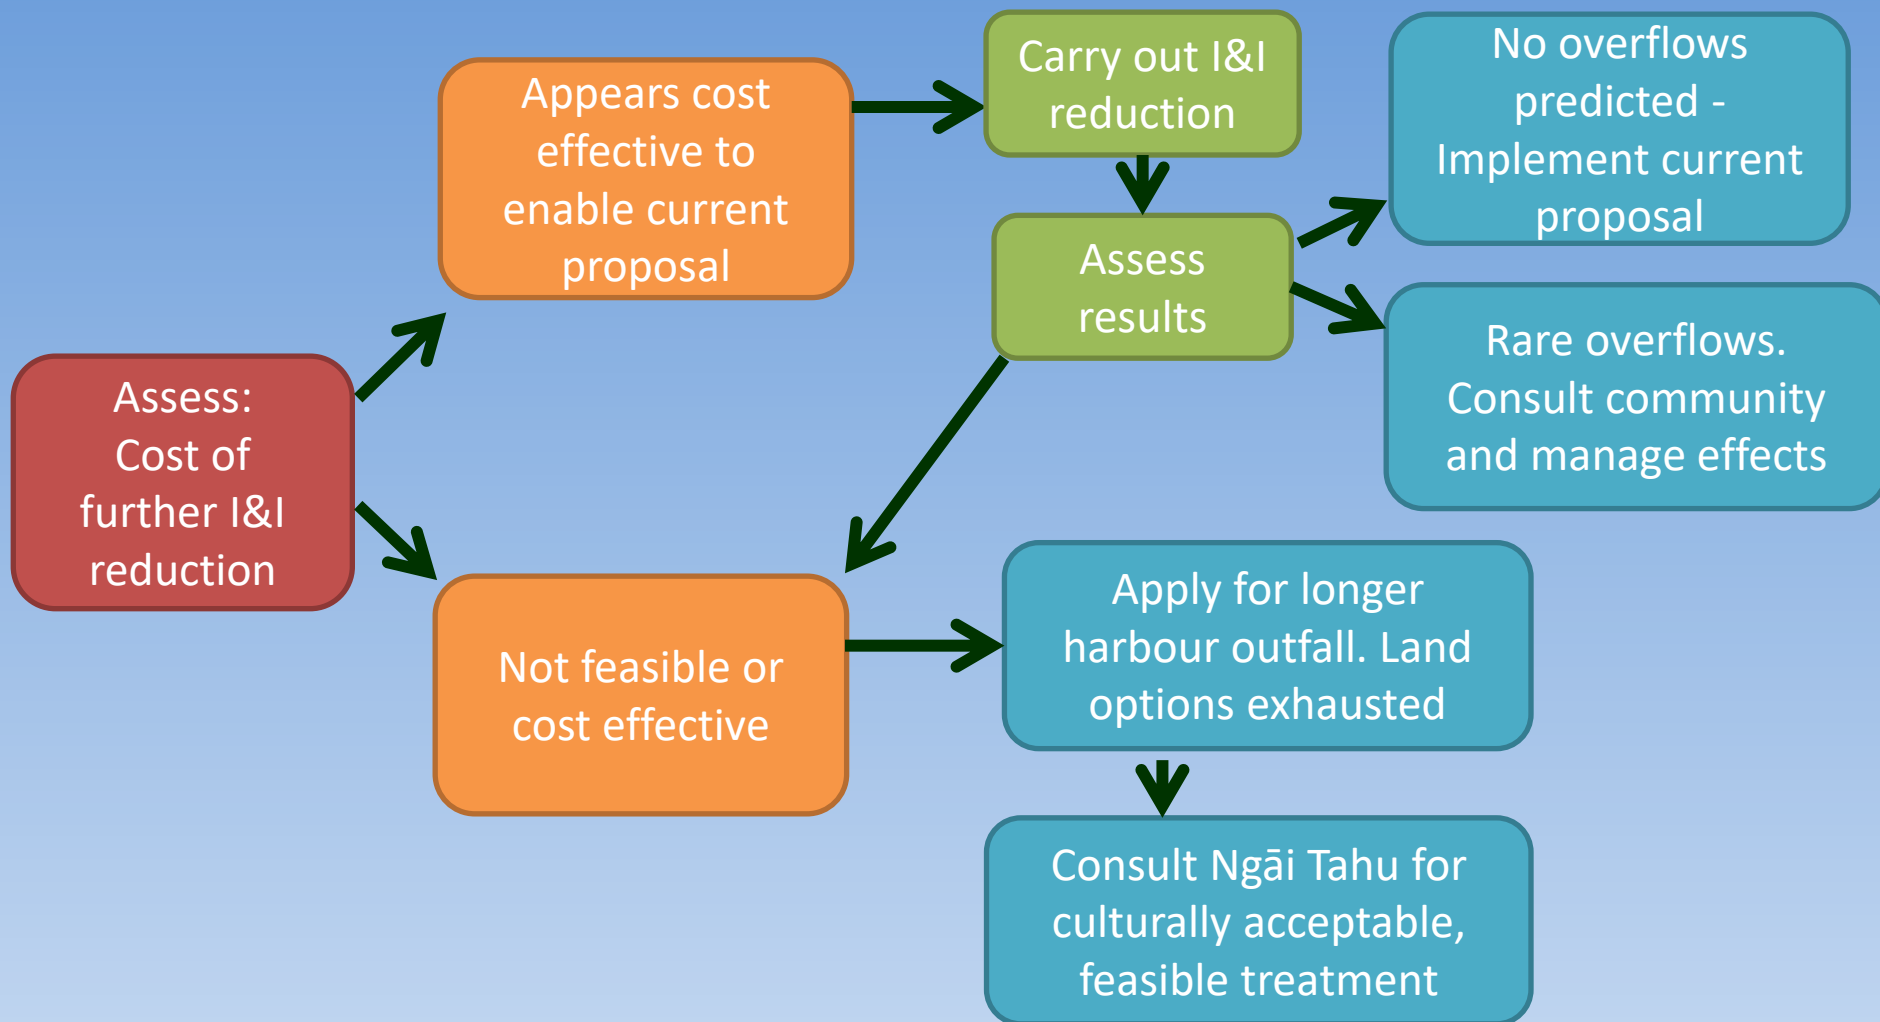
Assess: Cost of further I&I reduction

Appears cost effective to enable current proposal

Carry out I&I reduction

Assess results

No overflows predicted - Implement current proposal

Rare overflows. Consult community and manage effects

Not feasible or cost effective

Apply for longer harbour outfall. Land options exhausted

Consult Ngāi Tahu for culturally acceptable, feasible treatment